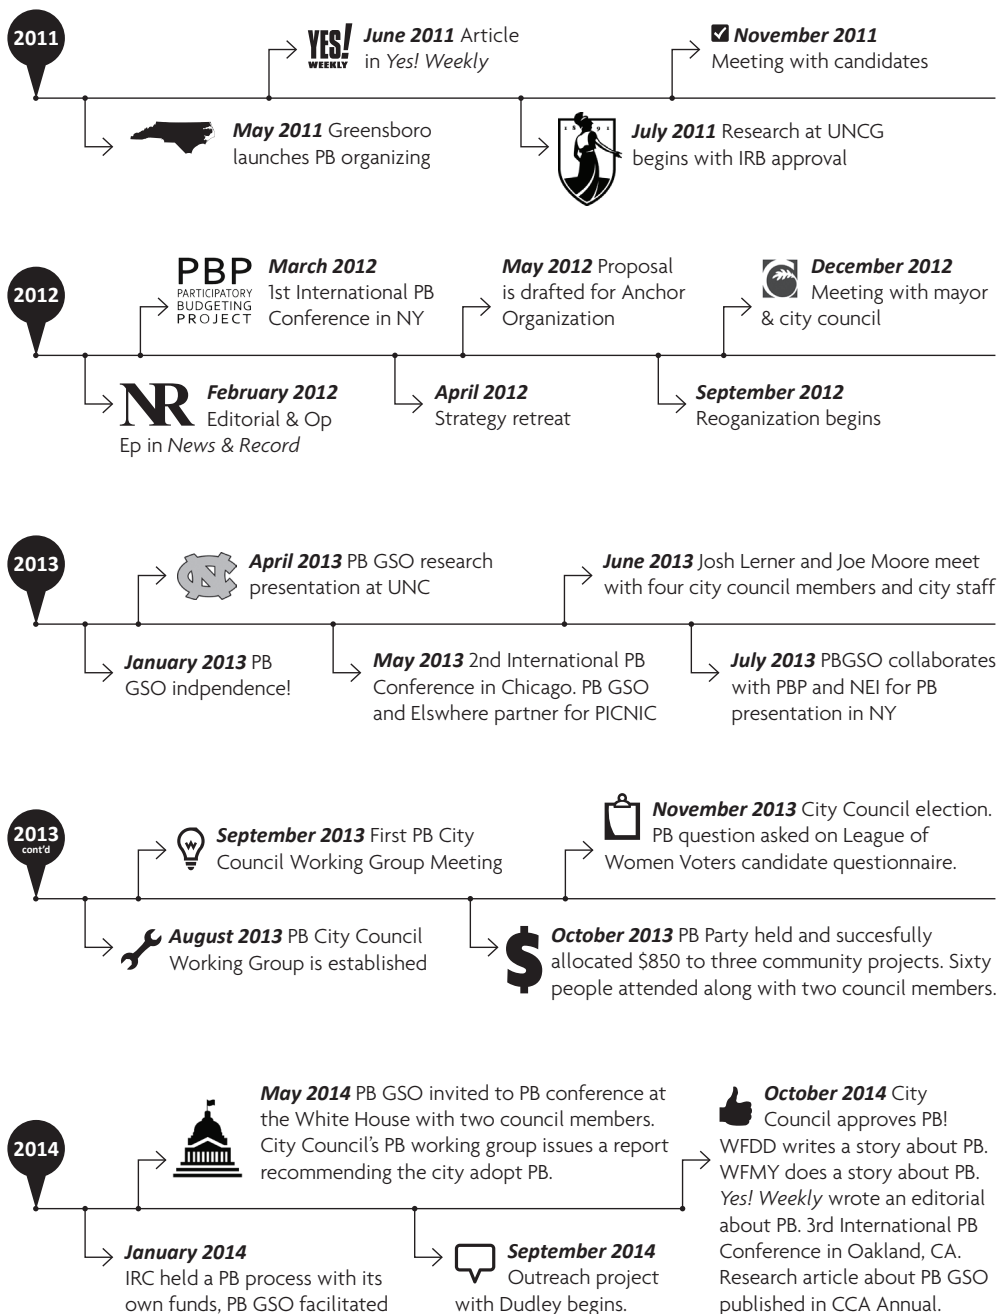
2011

YES! WEEKLY

June 2011 Article in Yes! Weekly

November 2011 Meeting with candidates

May 2011 Greensboro launches PB organizing

July 2011 Research at UNCG begins with IRB approval

2012

PBP PARTICIPATORY BUDGETING PROJECT

March 2012 1st International PB Conference in NY

May 2012 Proposal is drafted for Anchor Organization

December 2012 Meeting with mayor & city council

NR

February 2012 Editorial & Op Ep in News & Record

April 2012 Strategy retreat

September 2012 Reoganization begins

2013

April 2013 PB GSO research presentation at UNC

June 2013 Josh Lerner and Joe Moore meet with four city council members and city staff

January 2013 PB GSO indpendence!

May 2013 2nd International PB Conference in Chicago. PB GSO and Elswhere partner for PICNIC

July 2013 PBGSO collaborates with PBP and NEI for PB presentation in NY

2013 cont'd

September 2013 First PB City Council Working Group Meeting

November 2013 City Council election. PB question asked on League of Women Voters candidate questionnaire.

August 2013 PB City Council Working Group is established

October 2013 PB Party held and succesfully allocated $850 to three community projects. Sixty people attended along with two council members.

2014

May 2014 PB GSO invited to PB conference at the White House with two council members. City Council's PB working group issues a report recommending the city adopt PB.

October 2014 City Council approves PB! WFDD writes a story about PB. WFMY does a story about PB. Yes! Weekly wrote an editorial about PB. 3rd International PB Conference in Oakland, CA. Research article about PB GSO published in CCA Annual.

January 2014 IRC held a PB process with its own funds, PB GSO facilitated

September 2014 Outreach project with Dudley begins.